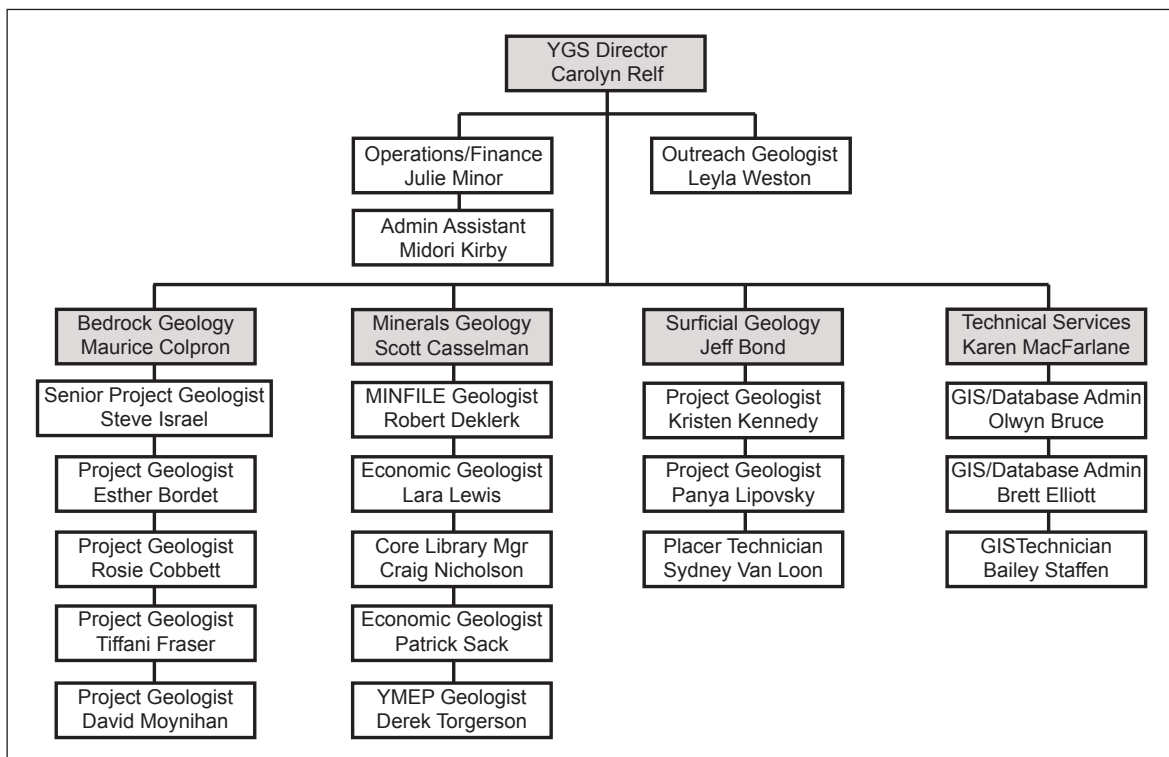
YGS Director
Carolyn Relf

Operations/Finance
Julie Minor

Admin Assistant
Midori Kirby

Outreach Geologist
Leyla Weston

Bedrock Geology
Maurice Colpron

Senior Project Geologist
Steve Israel

Project Geologist
Esther Bordet

Project Geologist
Rosie Cobbett

Project Geologist
Tiffani Fraser

Project Geologist
David Moynihan

Minerals Geology
Scott Casselman

MINFILE Geologist
Robert Deklerk

Economic Geologist
Lara Lewis

Core Library Mgr
Craig Nicholson

Economic Geologist
Patrick Sack

YMEP Geologist
Derek Torgerson

Surficial Geology
Jeff Bond

Project Geologist
Kristen Kennedy

Project Geologist
Panya Lipovsky

Placer Technician
Sydney Van Loon

Technical Services
Karen MacFarlane

GIS/Database Admin
Olwyn Bruce

GIS/Database Admin
Brett Elliott

GISTechnician
Bailey Staffen